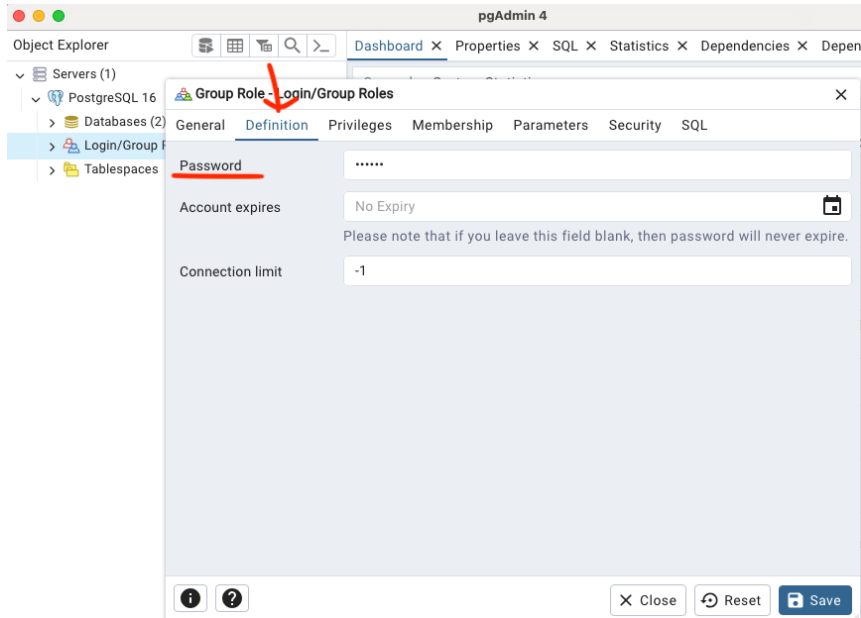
pgAdmin 4

Object Explorer

Dashboard ✕ Properties ✕ SQL ✕ Statistics ✕ Dependencies ✕ Depen

Servers (1)
PostgreSQL 16
Databases (2)
Login/Group R
Tablespaces

Group Role - Login/Group Roles ✕

General Definition Privileges Membership Parameters Security SQL

Password ••••••

Account expires No Expiry

Please note that if you leave this field blank, then password will never expire.

Connection limit -1

✕ Close Reset Save